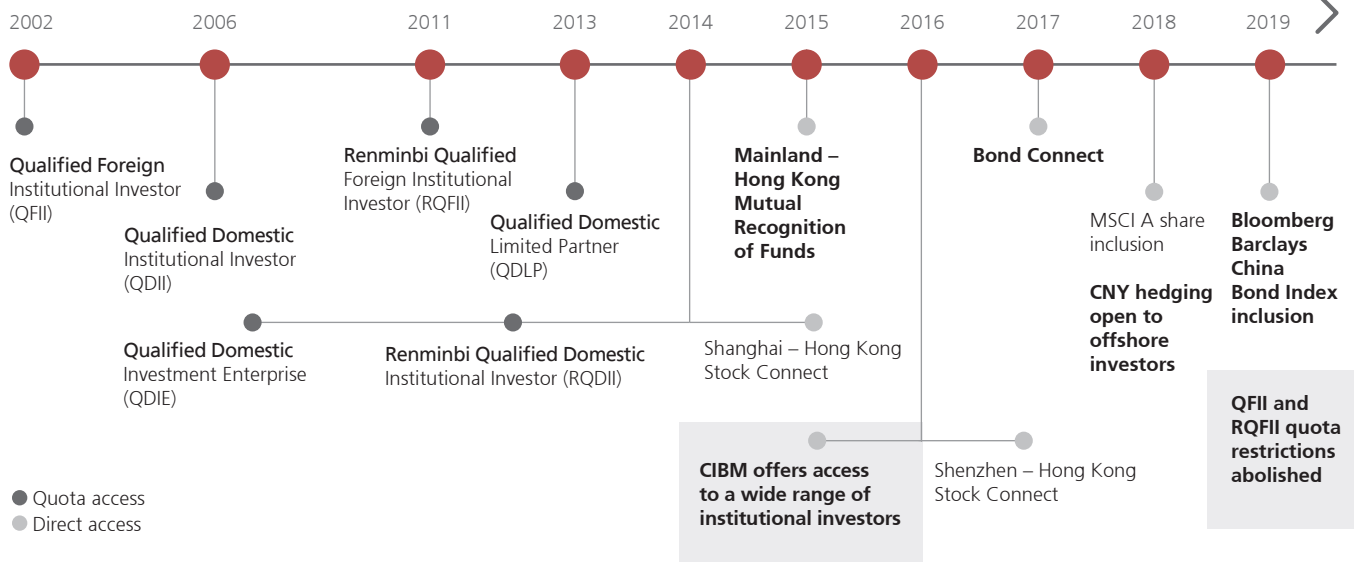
2002 2006 2011 2013 2014 2015 2016 2017 2018 2019

Qualified Foreign Institutional Investor (QFII)

Qualified Domestic Institutional Investor (QDII)

Renminbi Qualified Foreign Institutional Investor (RQFII)

Qualified Domestic Limited Partner (QDLP)

Mainland – Hong Kong Mutual Recognition of Funds

Bond Connect

MSCI A share inclusion

CNY hedging open to offshore investors

Bloomberg Barclays China Bond Index inclusion

Qualified Domestic Investment Enterprise (QDIE)

Renminbi Qualified Domestic Institutional Investor (RQDII)

Shanghai – Hong Kong Stock Connect

QFII and RQFII quota restrictions abolished

CIBM offers access to a wide range of institutional investors

Shenzhen – Hong Kong Stock Connect

Quota access
Direct access